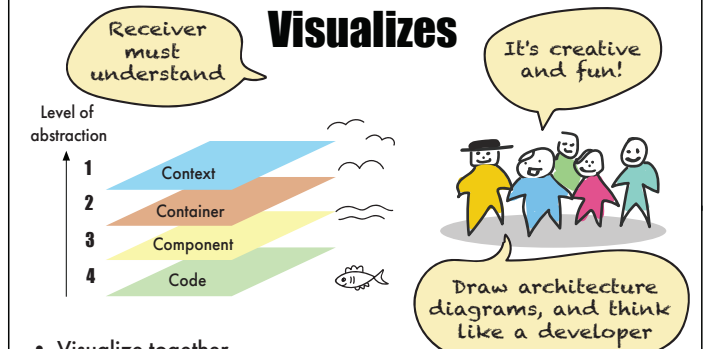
Receiver must understand

Visualizes

It's creative and fun!

Level of abstraction

1 Context

2 Container

3 Component

4 Code

Draw architecture diagrams, and think like a developer

• Visualize together